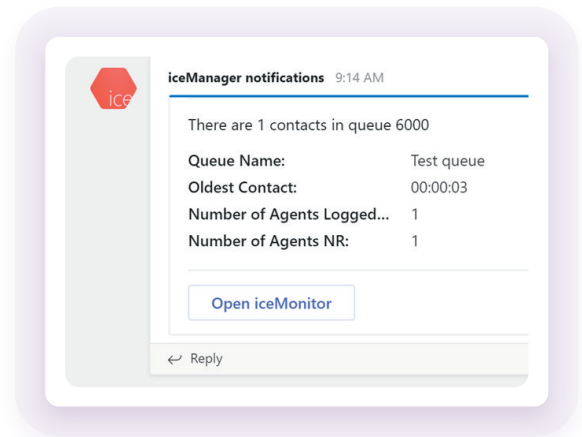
ice

iceManager notifications 9:14 AM

There are 1 contacts in queue 6000

| | |
|---|---|
| Queue Name: | Test queue |
| Oldest Contact: | 00:00:03 |
| Number of Agents Logged... | 1 |
| Number of Agents NR: | 1 |

Open iceMonitor

↩ Reply